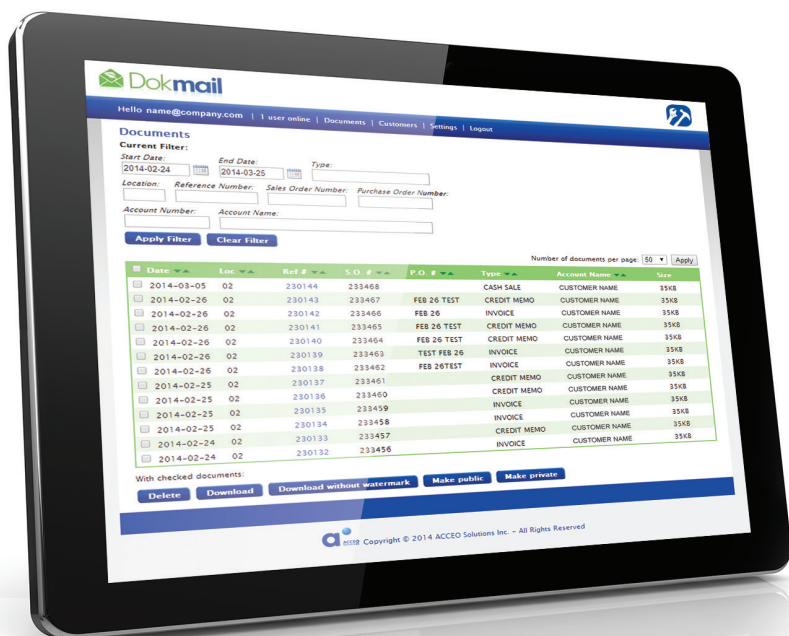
Dokmail

Hello name@company.com | 1 user online | Documents | Customers | Settings | Logout

Documents
Current Filter:
Start Date: 2014-02-24
End Date: 2014-03-25
Type:
Location:
Reference Number:
Sales Order Number:
Purchase Order Number:
Account Number:
Account Name:

Apply Filter
Clear Filter

Number of documents per page: 50 Apply

| Date | Loc | Ref # | S.O. # | P.O. # | Type | Account Name | Size |
|---|---|---|---|---|---|---|---|
| 2014-03-05 | 02 | 230144 | 233468 | | CASH SALE | CUSTOMER NAME | 35KB |
| 2014-02-26 | 02 | 230143 | 233467 | FEB 26 TEST | CREDIT MEMO | CUSTOMER NAME | 35KB |
| 2014-02-26 | 02 | 230142 | 233466 | FEB 26 | INVOICE | CUSTOMER NAME | 35KB |
| 2014-02-26 | 02 | 230141 | 233465 | FEB 26 TEST | CREDIT MEMO | CUSTOMER NAME | 35KB |
| 2014-02-26 | 02 | 230140 | 233464 | FEB 26 TEST | CREDIT MEMO | CUSTOMER NAME | 35KB |
| 2014-02-26 | 02 | 230139 | 233463 | TEST FEB 26 | INVOICE | CUSTOMER NAME | 35KB |
| 2014-02-26 | 02 | 230138 | 233462 | FEB 26TEST | INVOICE | CUSTOMER NAME | 35KB |
| 2014-02-25 | 02 | 230137 | 233461 | | CREDIT MEMO | CUSTOMER NAME | 35KB |
| 2014-02-25 | 02 | 230136 | 233460 | | CREDIT MEMO | CUSTOMER NAME | 35KB |
| 2014-02-25 | 02 | 230135 | 233459 | | INVOICE | CUSTOMER NAME | 35KB |
| 2014-02-25 | 02 | 230134 | 233458 | | INVOICE | CUSTOMER NAME | 35KB |
| 2014-02-24 | 02 | 230133 | 233457 | | CREDIT MEMO | CUSTOMER NAME | 35KB |
| 2014-02-24 | 02 | 230132 | 233456 | | INVOICE | CUSTOMER NAME | 35KB |

With checked documents:
Delete
Download
Download without watermark
Make public
Make private

ACCEO Copyright © 2014 ACCEO Solutions Inc. - All Rights Reserved